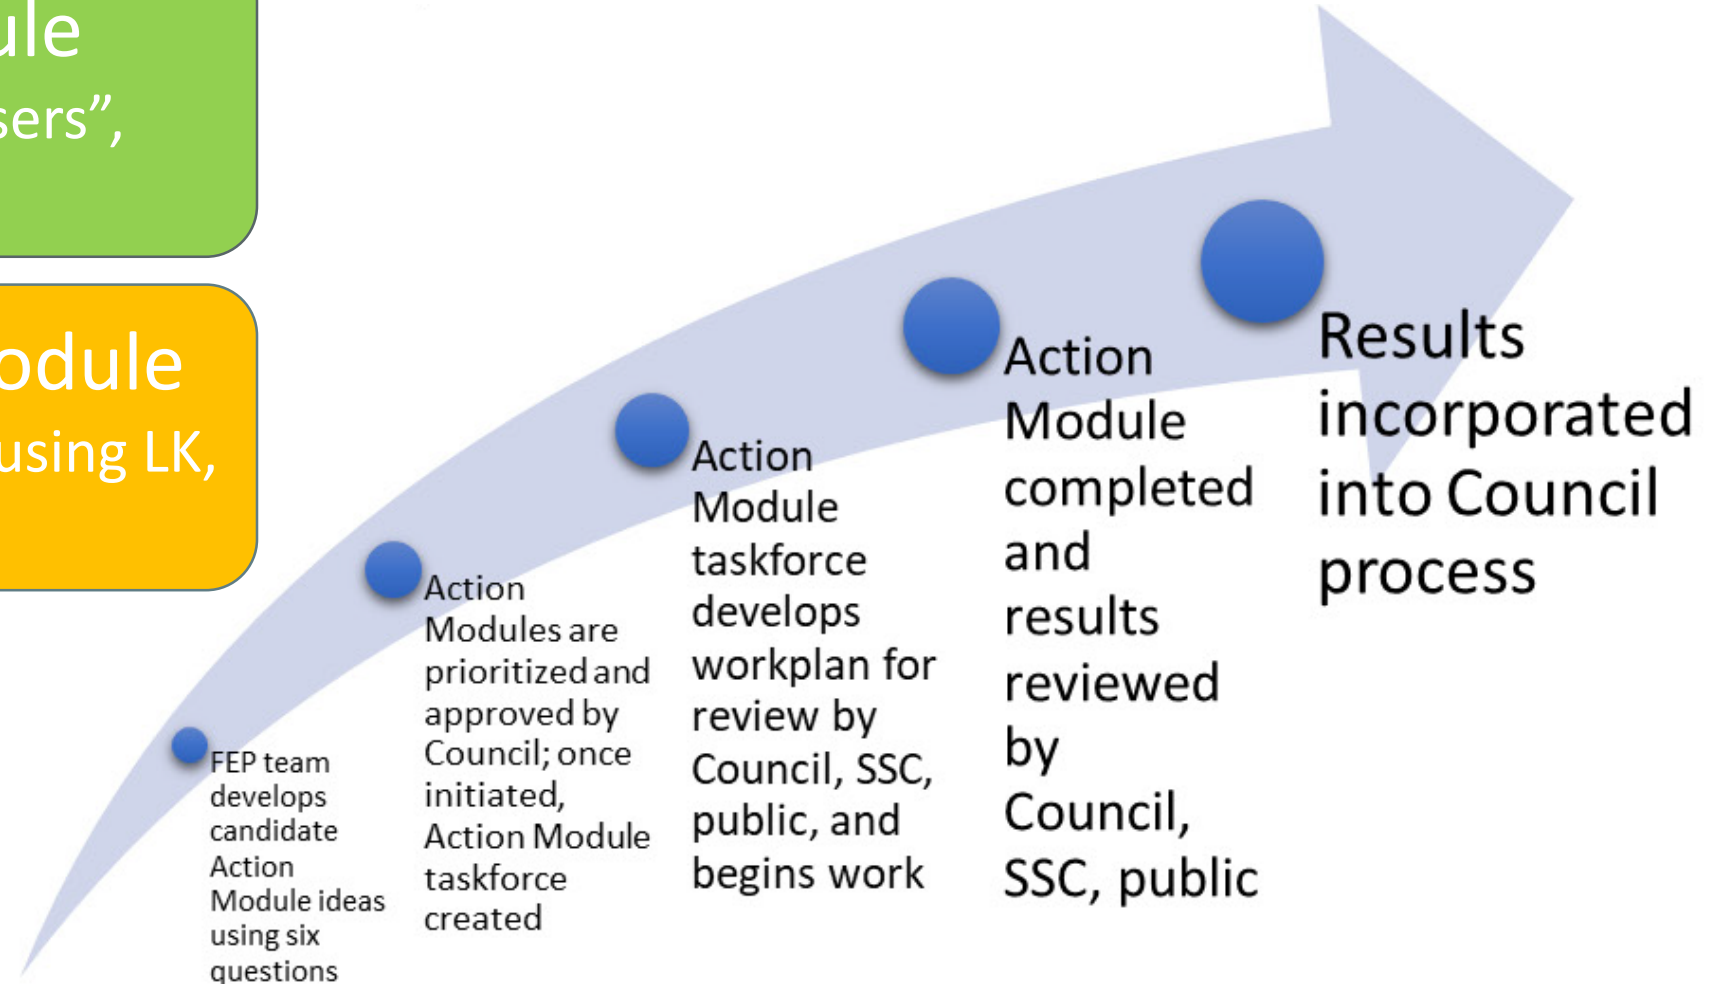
ule
sers",

odule
using LK,

FEP team develops candidate Action Module ideas using six questions

Action Modules are prioritized and approved by Council; once initiated, Action Module taskforce created

Action Module taskforce develops workplan for review by Council, SSC, public, and begins work

Action Module completed and results reviewed by Council, SSC, public

Results incorporated into Council process